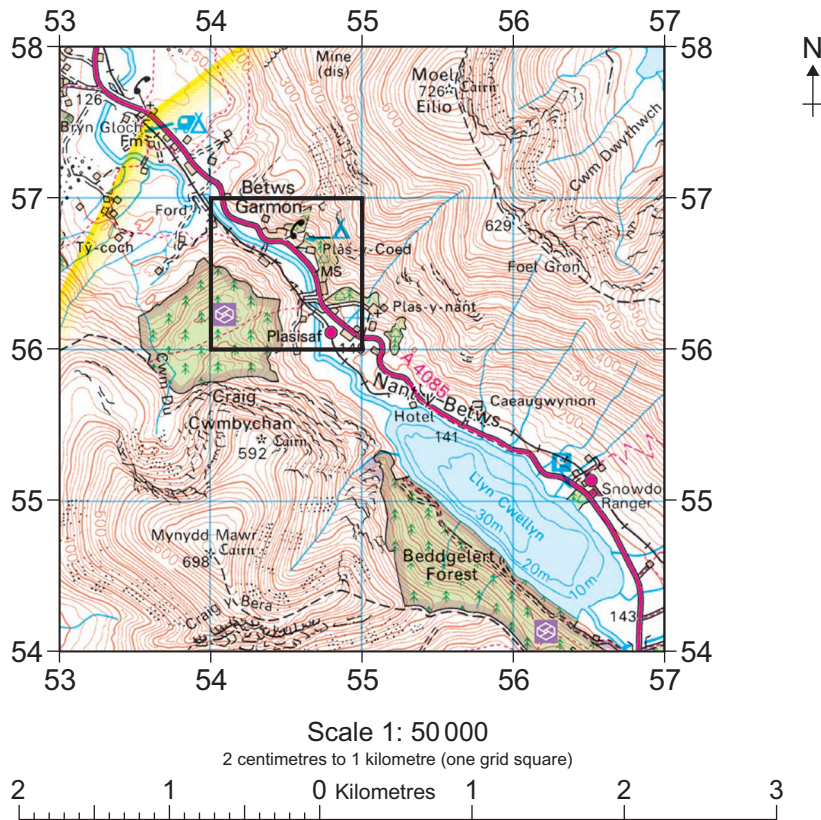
53 54 55 56 57
58 58
N
Mine (dis)
Moel Eilio
726 Cairn
126
Bryn Gloch Fm
Cwm Dwythwch
57 57
Betws Garmon
Ford
Ty-coch
Plas-y-Coed
629
MS
Foel Gron
Plas-y-nant
Plasisaf
56 56
144
A 4085
Cwm-Du
Nant-y-Betws
Caeaugwynion
Craig Cwmbychan
Hotel
Cairn
141
592
Snowdon Ranger
55 55
Llyn Cwellyn
30m
Mynydd Mawr Cairn
20m
698
Beddgelert Forest
10m
Craig y Bera
143
54 54
53 54 55 56 57

Scale 1: 50 000
2 centimetres to 1 kilometre (one grid square)
2 1 0 Kilometres 1 2 3